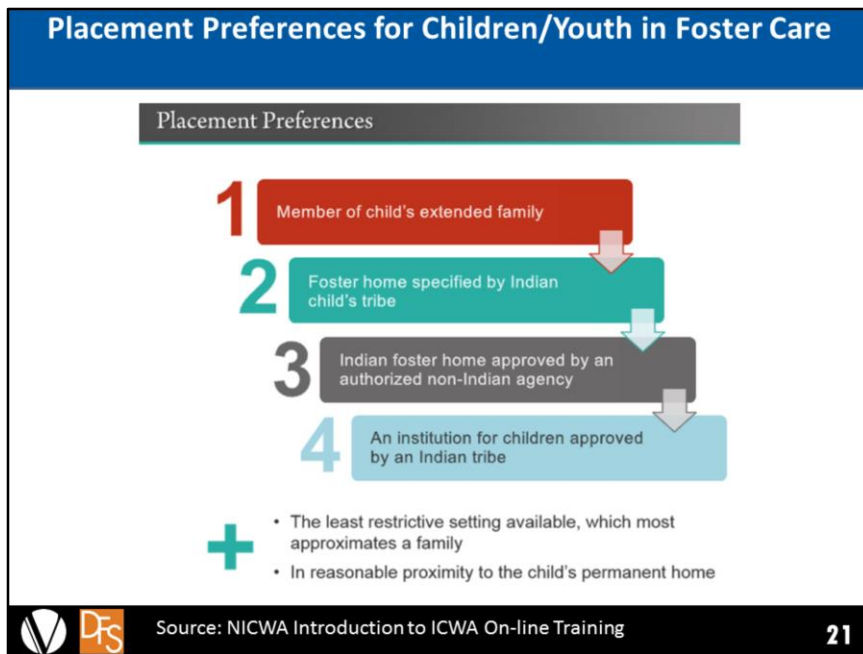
Placement Preferences for Children/Youth in Foster Care

Placement Preferences

1 Member of child's extended family

2 Foster home specified by Indian child's tribe

3 Indian foster home approved by an authorized non-Indian agency

4 An institution for children approved by an Indian tribe

+
• The least restrictive setting available, which most approximates a family
• In reasonable proximity to the child's permanent home

DFS

Source: NICWA Introduction to ICWA On-line Training

21